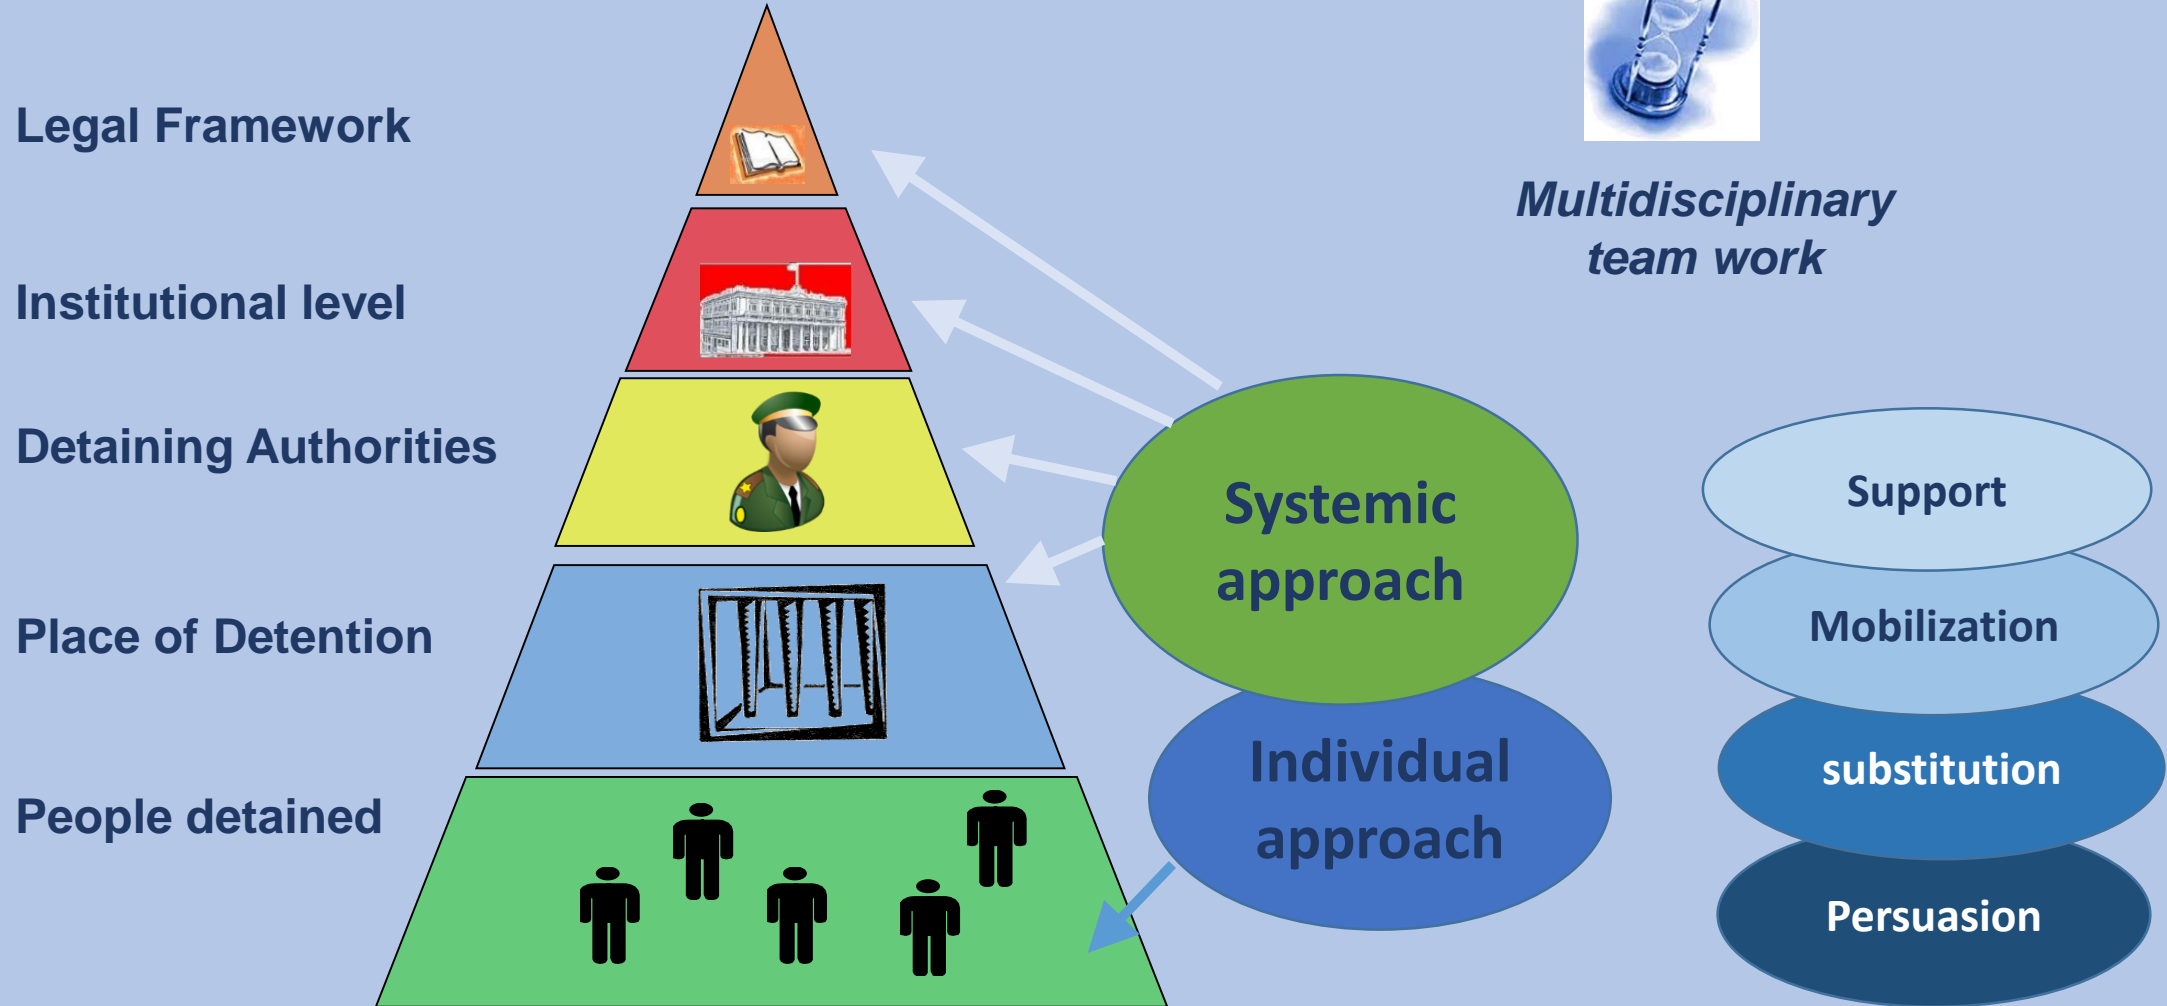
Legal Framework

Institutional level

Detaining Authorities

Place of Detention

People detained

Multidisciplinary team work

Systemic approach

Individual approach

Support

Mobilization

substitution

Persuasion